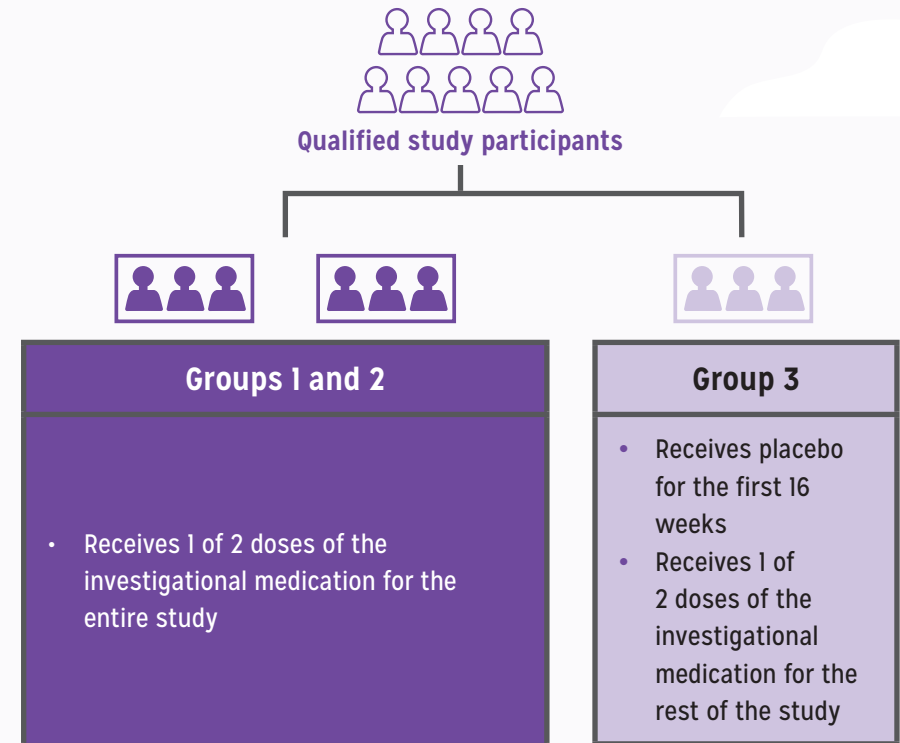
Qualified study participants

Groups 1 and 2

• Receives 1 of 2 doses of the investigational medication for the entire study

Group 3

• Receives placebo for the first 16 weeks
• Receives 1 of 2 doses of the investigational medication for the rest of the study